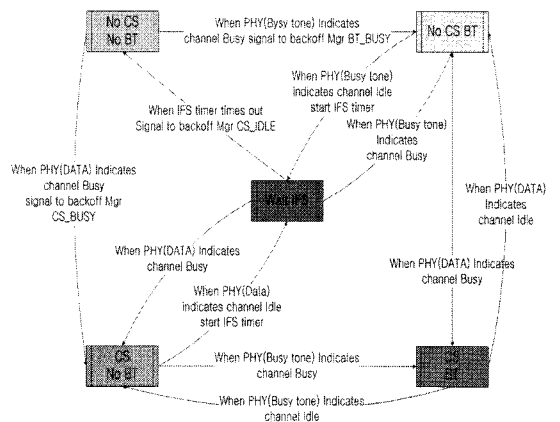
No CS
No BT

When PHY(Bysy tone) Indicates
channel Busy signal to backoff Mgr BT_BUSY

No CS BT

When PHY(Busy tone)
indicates channel Idle
start IFS timer

When IFS timer times out
Signal to backoff Mgr CS_IDLE

When PHY(Busy tone)
Indicates
channel Busy

When PHY(DATA) Indicates
channel Busy
signal to backoff Mgr
CS_BUSY

Wait IFS

When PHY(DATA)
Indicates
channel Idle

When PHY(DATA) Indicates
channel Busy

When PHY(DATA) Indicates
channel Busy

When PHY(Data)
indicates channel Idle
start IFS timer

CS
No BT

When PHY(Busy tone) Indicates
channel Busy

CS
BT

When PHY(Busy tone) Indicates
channel idle